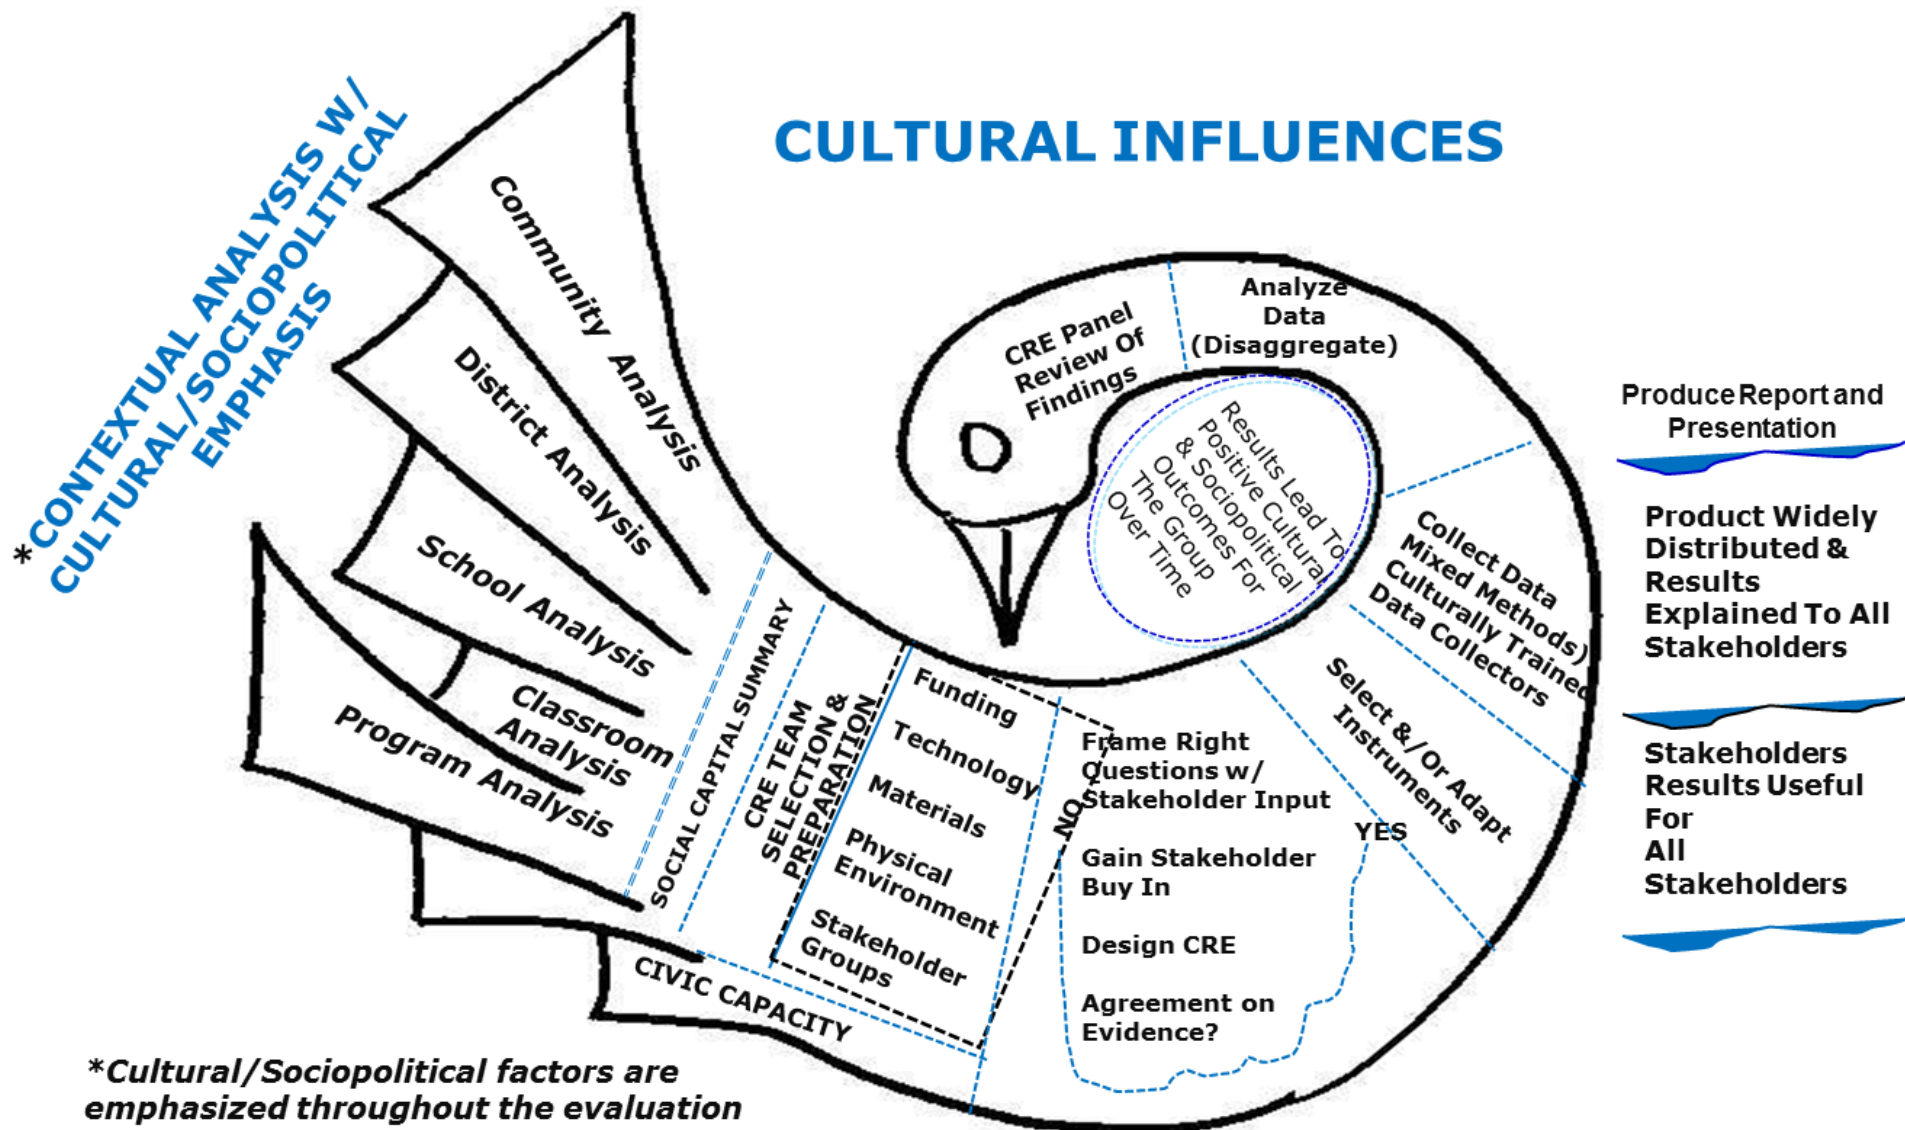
*CONTEXTUAL ANALYSIS W/ CULTURAL/SOCIOPOLITICAL EMPHASIS

CULTURAL INFLUENCES

Community Analysis

District Analysis

School Analysis

Classroom Analysis

Program Analysis

SOCIAL CAPITAL SUMMARY

CRE TEAM SELECTION & PREPARATION

CIVIC CAPACITY

Funding

Technology

Materials

Physical Environment

Stakeholder Groups

NO

Frame Right Questions w/ Stakeholder Input

Gain Stakeholder Buy In

Design CRE

Agreement on Evidence?

YES

Select &/Or Adapt Instruments

Collect Data Mixed Methods) Culturally Trained Data Collectors

Analyze Data (Disaggregate)

CRE Panel Review Of Findings

Results Lead To Positive Cultural & Sociopolitical Outcomes For The Group Over Time

Produce Report and Presentation

Product Widely Distributed & Results Explained To All Stakeholders

Stakeholders Results Useful For All Stakeholders

*Cultural/Sociopolitical factors are emphasized throughout the evaluation